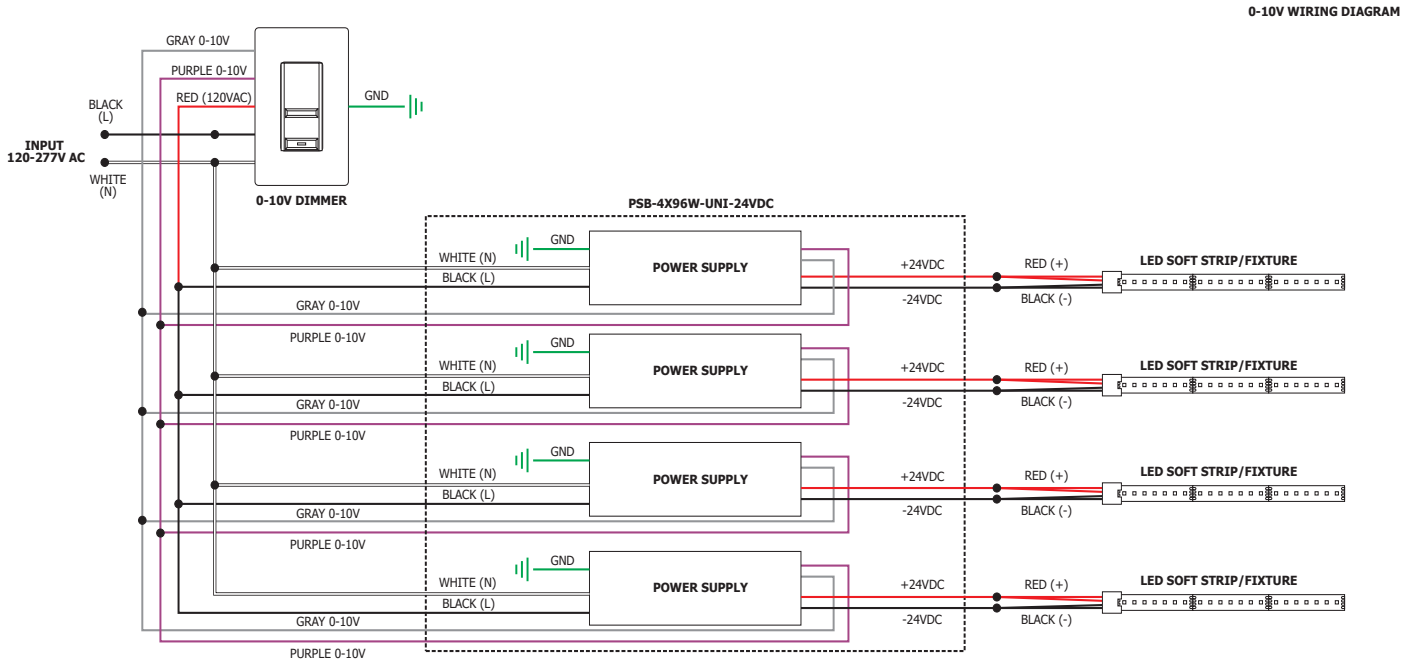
0-10V WIRING DIAGRAM

GRAY 0-10V
PURPLE 0-10V
RED (120VAC)
BLACK (L)
GND
INPUT 120-277V AC
WHITE (N)
0-10V DIMMER

PSB-4X96W-UNI-24VDC

GND
WHITE (N)
BLACK (L)
POWER SUPPLY
+24VDC
-24VDC
RED (+)
BLACK (-)
LED SOFT STRIP/FIXTURE
GRAY 0-10V
PURPLE 0-10V

GND
WHITE (N)
BLACK (L)
POWER SUPPLY
+24VDC
-24VDC
RED (+)
BLACK (-)
LED SOFT STRIP/FIXTURE
GRAY 0-10V
PURPLE 0-10V

GND
WHITE (N)
BLACK (L)
POWER SUPPLY
+24VDC
-24VDC
RED (+)
BLACK (-)
LED SOFT STRIP/FIXTURE
GRAY 0-10V
PURPLE 0-10V

GND
WHITE (N)
BLACK (L)
POWER SUPPLY
+24VDC
-24VDC
RED (+)
BLACK (-)
LED SOFT STRIP/FIXTURE
GRAY 0-10V
PURPLE 0-10V